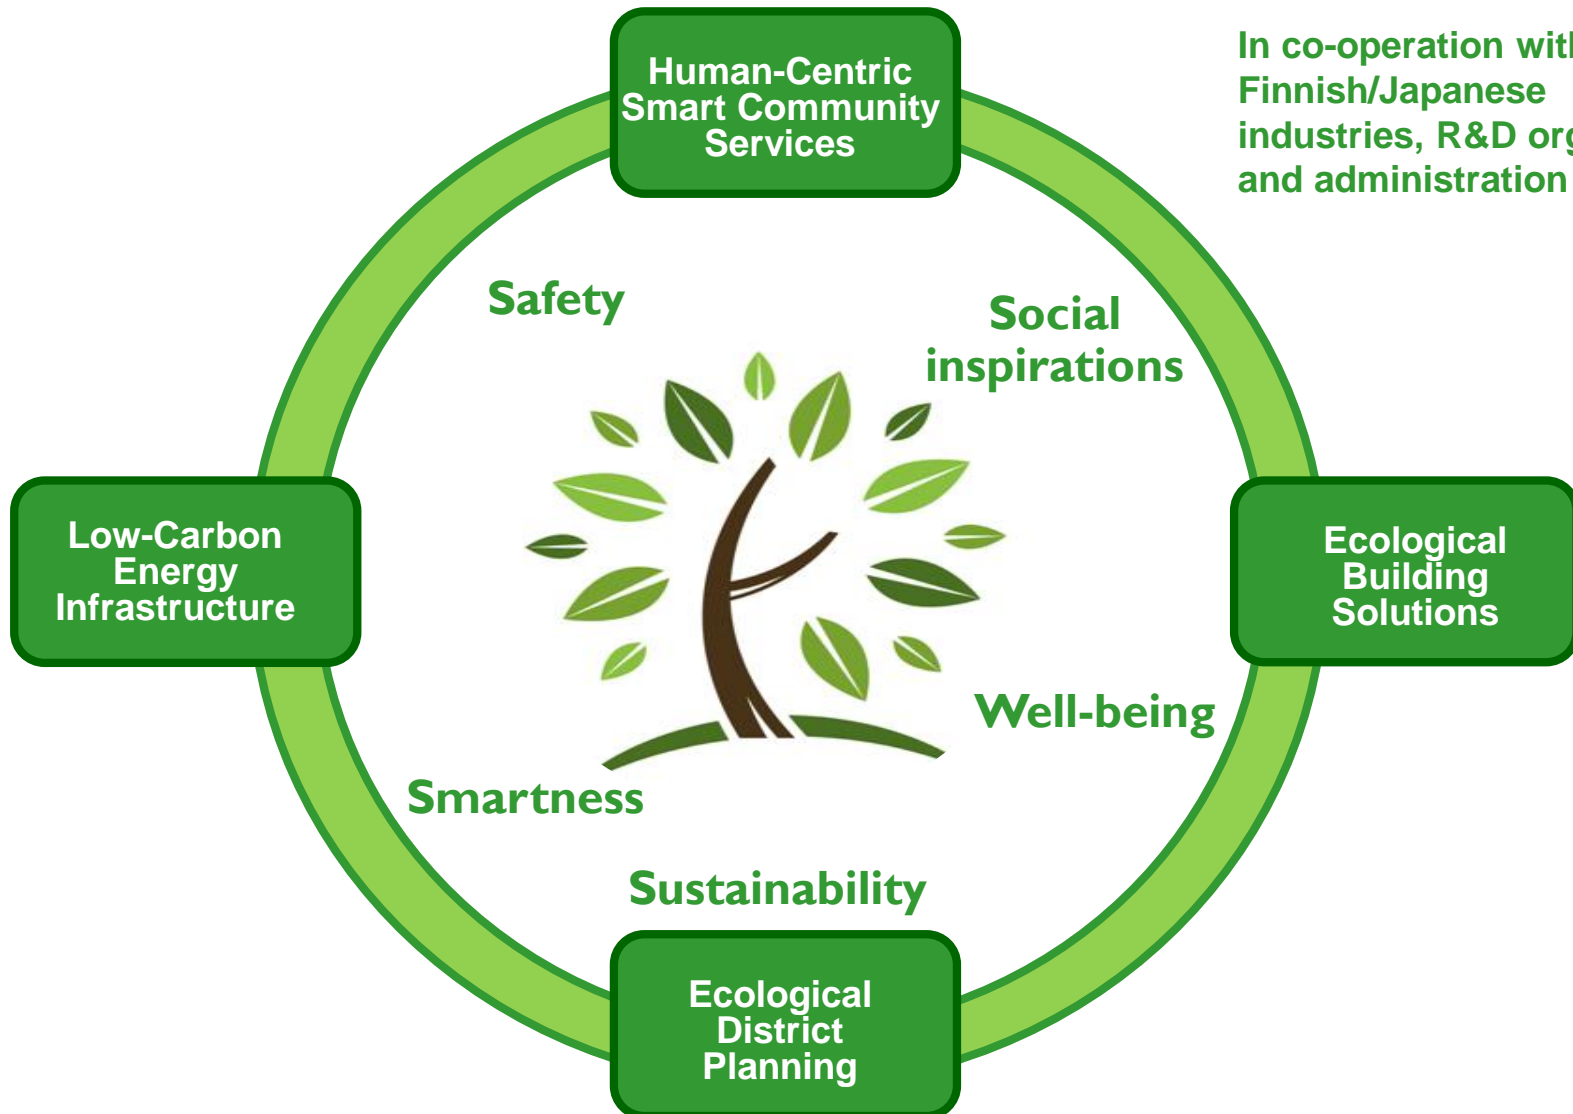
Human-Centric Smart Community Services

In co-operation wit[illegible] Finnish/Japanese industries, R&D or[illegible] and administration

Safety

Social inspirations

Low-Carbon Energy Infrastructure

Ecological Building Solutions

Well-being

Smartness

Sustainability

Ecological District Planning